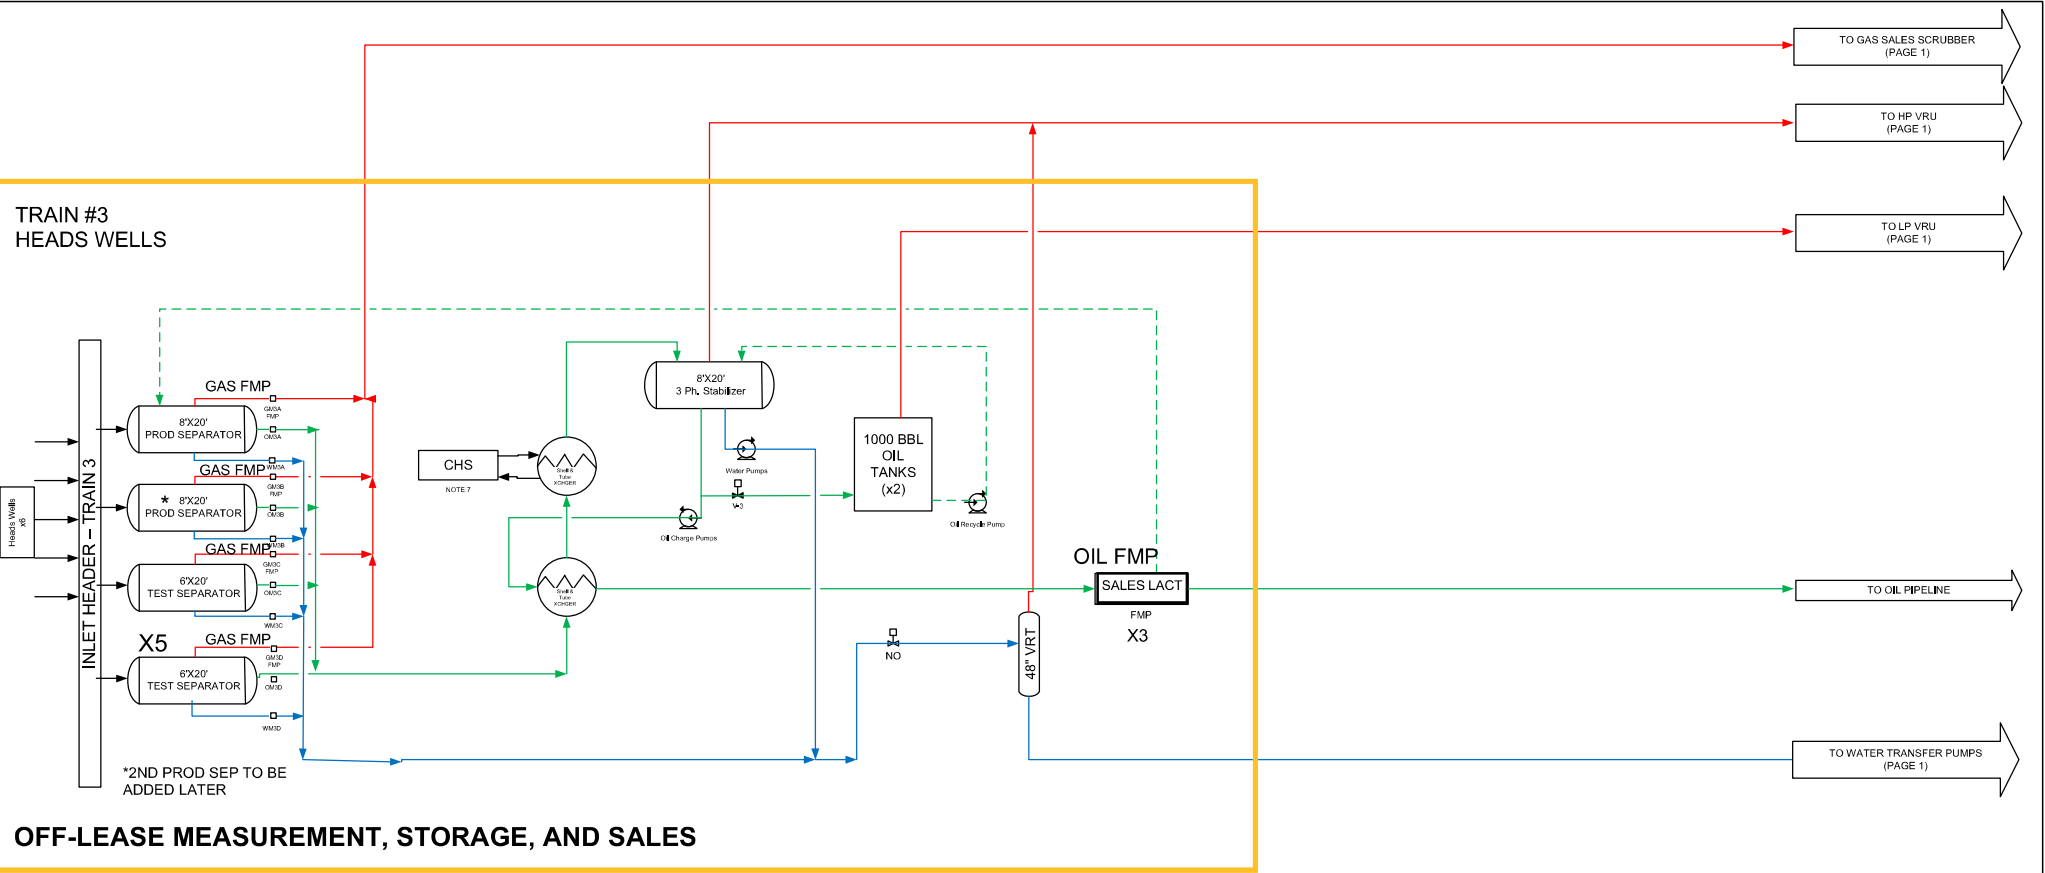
TO GAS SALES SCRUBBER
(PAGE 1)

TO HP VRU
(PAGE 1)

TO LP VRU
(PAGE 1)

TRAIN #3
HEADS WELLS

Heads Wells
x6

INLET HEADER – TRAIN 3

GAS FMP

8'X20'
PROD SEPARATOR

GM3A
FMP
OM3A
WM3A

GAS FMP

* 8'X20'
PROD SEPARATOR

GM3B
FMP
OM3B
WM3B

GAS FMP

6'X20'
TEST SEPARATOR

GM3C
FMP
OM3C
WM3C

X5

GAS FMP

6'X20'
TEST SEPARATOR

GM3D
FMP
OM3D
WM3D

CHS
NOTE 7

Shell & Tube XCHGER

Shell & Tube XCHGER

8'X20'
3 Ph. Stabilizer

Water Pumps

V-3

Oil Charge Pumps

1000 BBL
OIL
TANKS
(x2)

Oil Recycle Pump

OIL FMP
SALES LACT
FMP
X3

TO OIL PIPELINE

NO

48" VRT

TO WATER TRANSFER PUMPS
(PAGE 1)

*2ND PROD SEP TO BE
ADDED LATER

OFF-LEASE MEASUREMENT, STORAGE, AND SALES